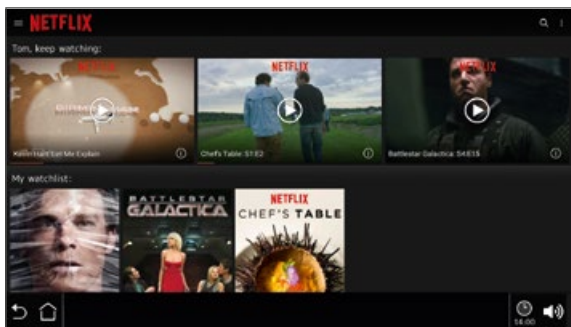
NETFLIX

Tom, keep watching:

NETFLIX

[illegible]

Kevin Hart: Let Me Explain

NETFLIX

Chef's Table: S1:E2

NETFLIX

Battlestar Galactica: S4:E15

My watchlist:

BATTLESTAR GALACTICA

NETFLIX CHEF'S TABLE

18:00